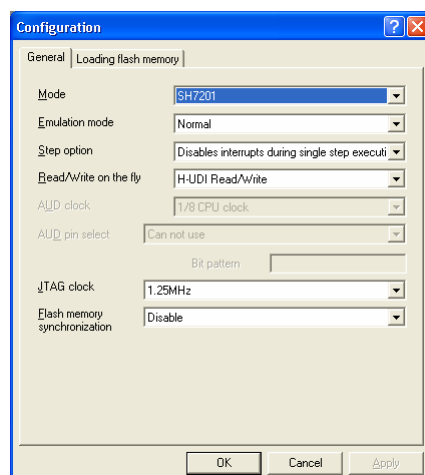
Configuration
?
X
General
Loading flash memory
Mode
SH7201
Emulation mode
Normal
Step option
Disables interrupts during single step executi
Read/Write on the fly
H-UDI Read/Write
AUD clock
1/8 CPU clock
AUD pin select
Can not use
Bit pattern
JTAG clock
1.25MHz
Flash memory synchronization
Disable
OK
Cancel
Apply